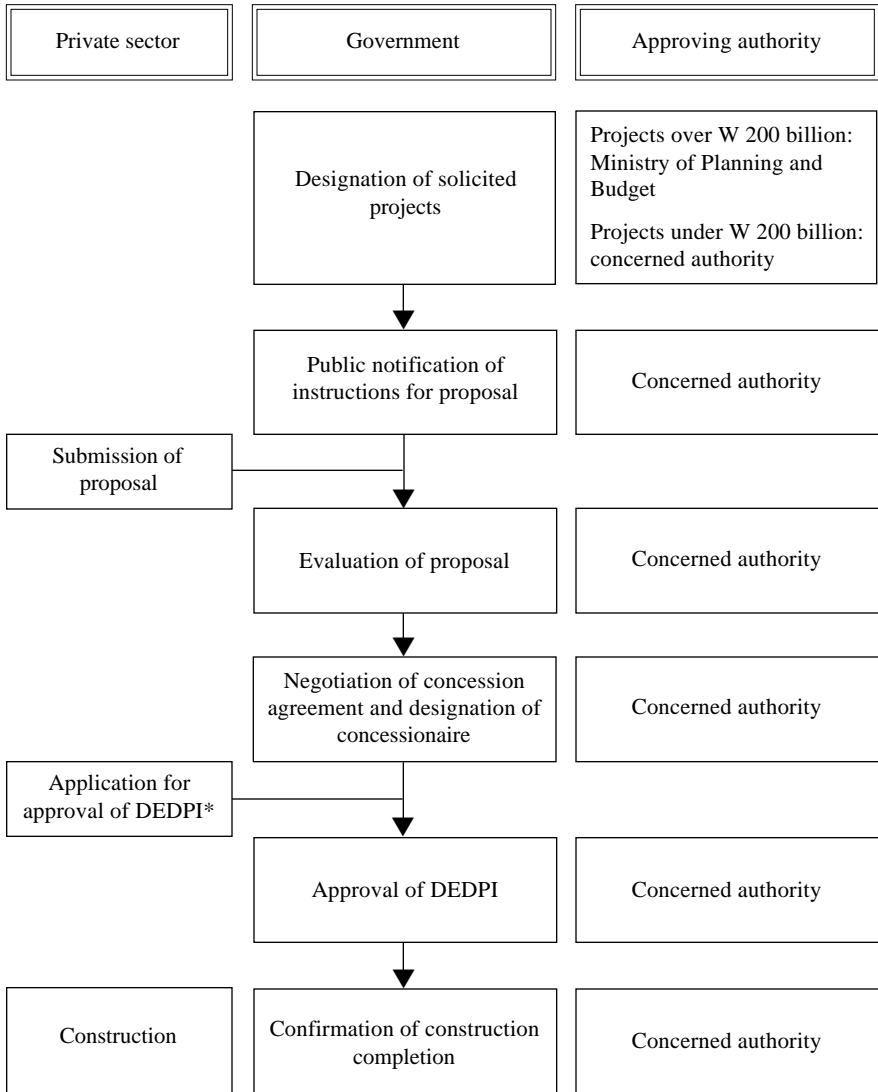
Private sector

Government

Approving authority

Designation of solicited projects

Projects over W 200 billion: Ministry of Planning and Budget

Projects under W 200 billion: concerned authority

Public notification of instructions for proposal

Concerned authority

Submission of proposal

Evaluation of proposal

Concerned authority

Negotiation of concession agreement and designation of concessionaire

Concerned authority

Application for approval of DEDPI*

Approval of DEDPI

Concerned authority

Construction

Confirmation of construction completion

Concerned authority